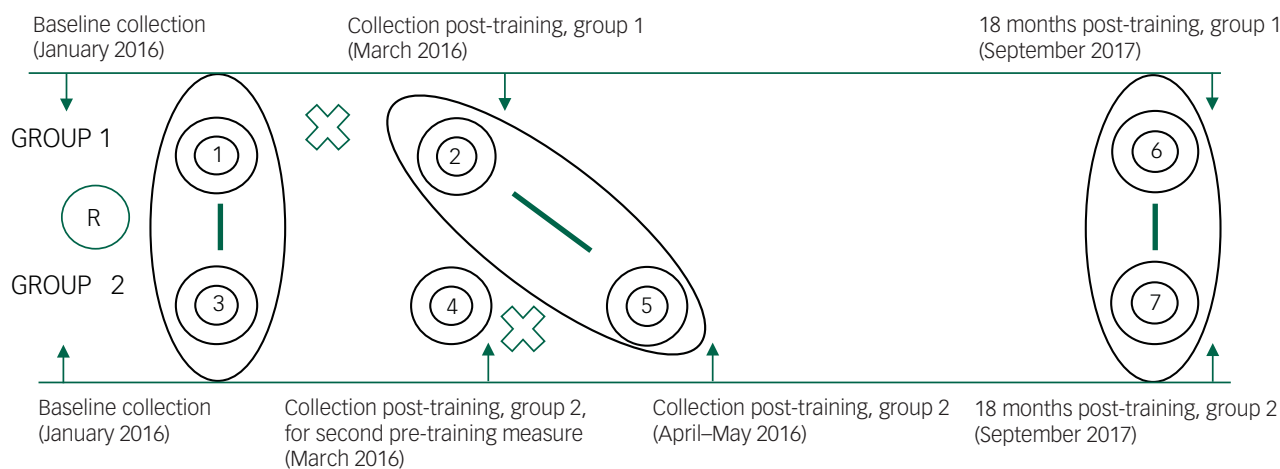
Baseline collection (January 2016)

Collection post-training, group 1 (March 2016)

18 months post-training, group 1 (September 2017)

GROUP 1

1

2

6

R

GROUP 2

3

4

5

7

Baseline collection (January 2016)

Collection post-training, group 2, for second pre-training measure (March 2016)

Collection post-training, group 2 (April–May 2016)

18 months post-training, group 2 (September 2017)